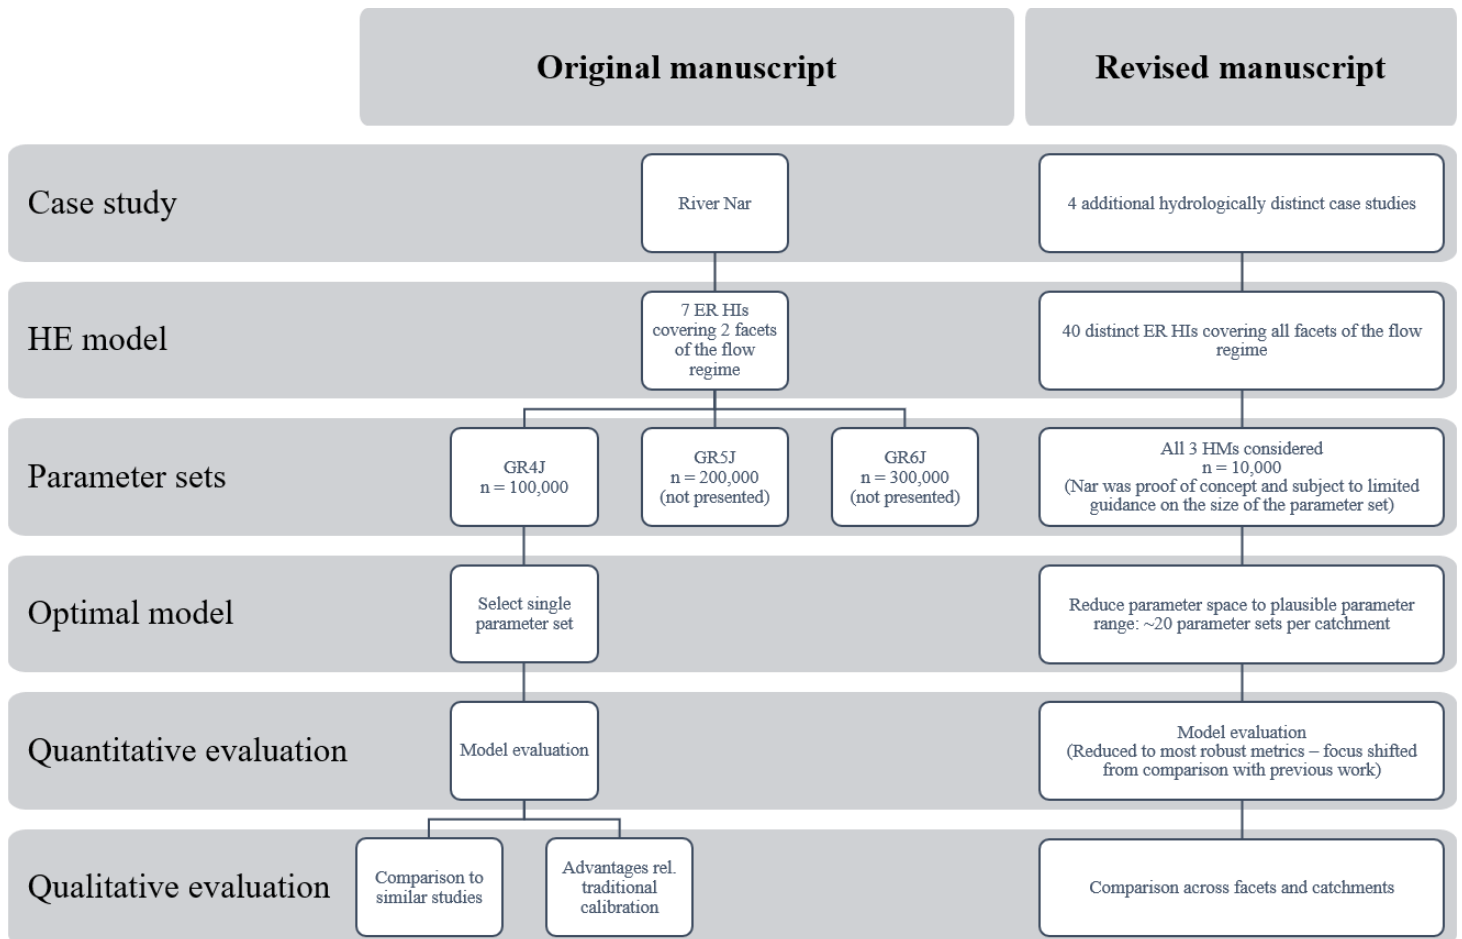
Original manuscript

Revised manuscript

Case study

River Nar

4 additional hydrologically distinct case studies

HE model

7 ER HIs covering 2 facets of the flow regime

40 distinct ER HIs covering all facets of the flow regime

Parameter sets

GR4J
n = 100,000

GR5J
n = 200,000
(not presented)

GR6J
n = 300,000
(not presented)

All 3 HMs considered
n = 10,000
(Nar was proof of concept and subject to limited guidance on the size of the parameter set)

Optimal model

Select single parameter set

Reduce parameter space to plausible parameter range: ~20 parameter sets per catchment

Quantitative evaluation

Model evaluation

Model evaluation
(Reduced to most robust metrics – focus shifted from comparison with previous work)

Qualitative evaluation

Comparison to similar studies

Advantages rel. traditional calibration

Comparison across facets and catchments